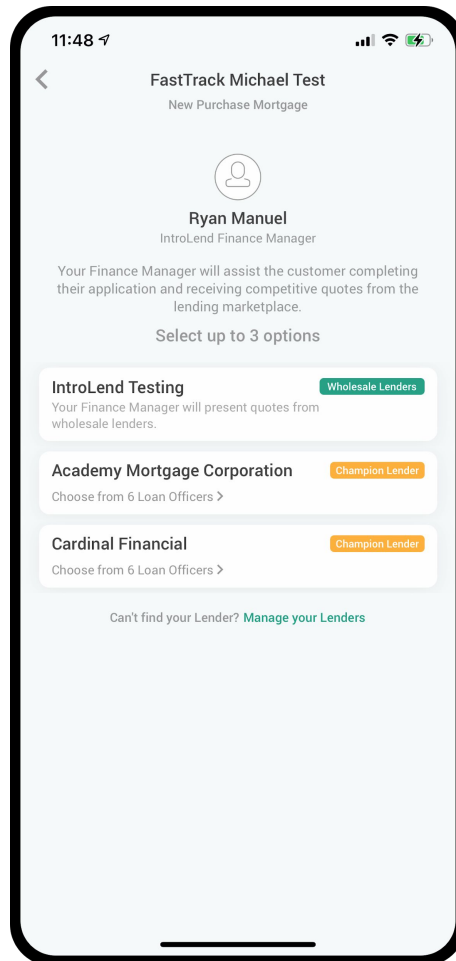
11:48

FastTrack Michael Test
New Purchase Mortgage

Ryan Manuel
IntroLend Finance Manager

Your Finance Manager will assist the customer completing their application and receiving competitive quotes from the lending marketplace.

Select up to 3 options

IntroLend Testing
Wholesale Lenders
Your Finance Manager will present quotes from wholesale lenders.

Academy Mortgage Corporation
Champion Lender
Choose from 6 Loan Officers >

Cardinal Financial
Champion Lender
Choose from 6 Loan Officers >

Can't find your Lender? Manage your Lenders